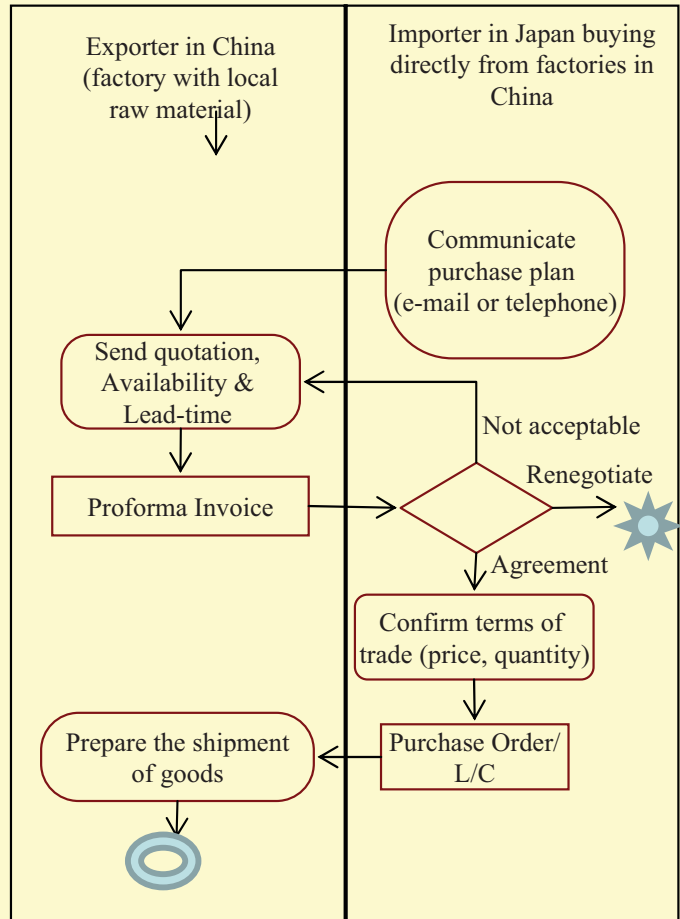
Exporter in China (factory with local raw material)

Importer in Japan buying directly from factories in China

Communicate purchase plan (e-mail or telephone)

Send quotation, Availability & Lead-time

Not acceptable

Proforma Invoice

Renegotiate

Agreement

Confirm terms of trade (price, quantity)

Prepare the shipment of goods

Purchase Order/ L/C